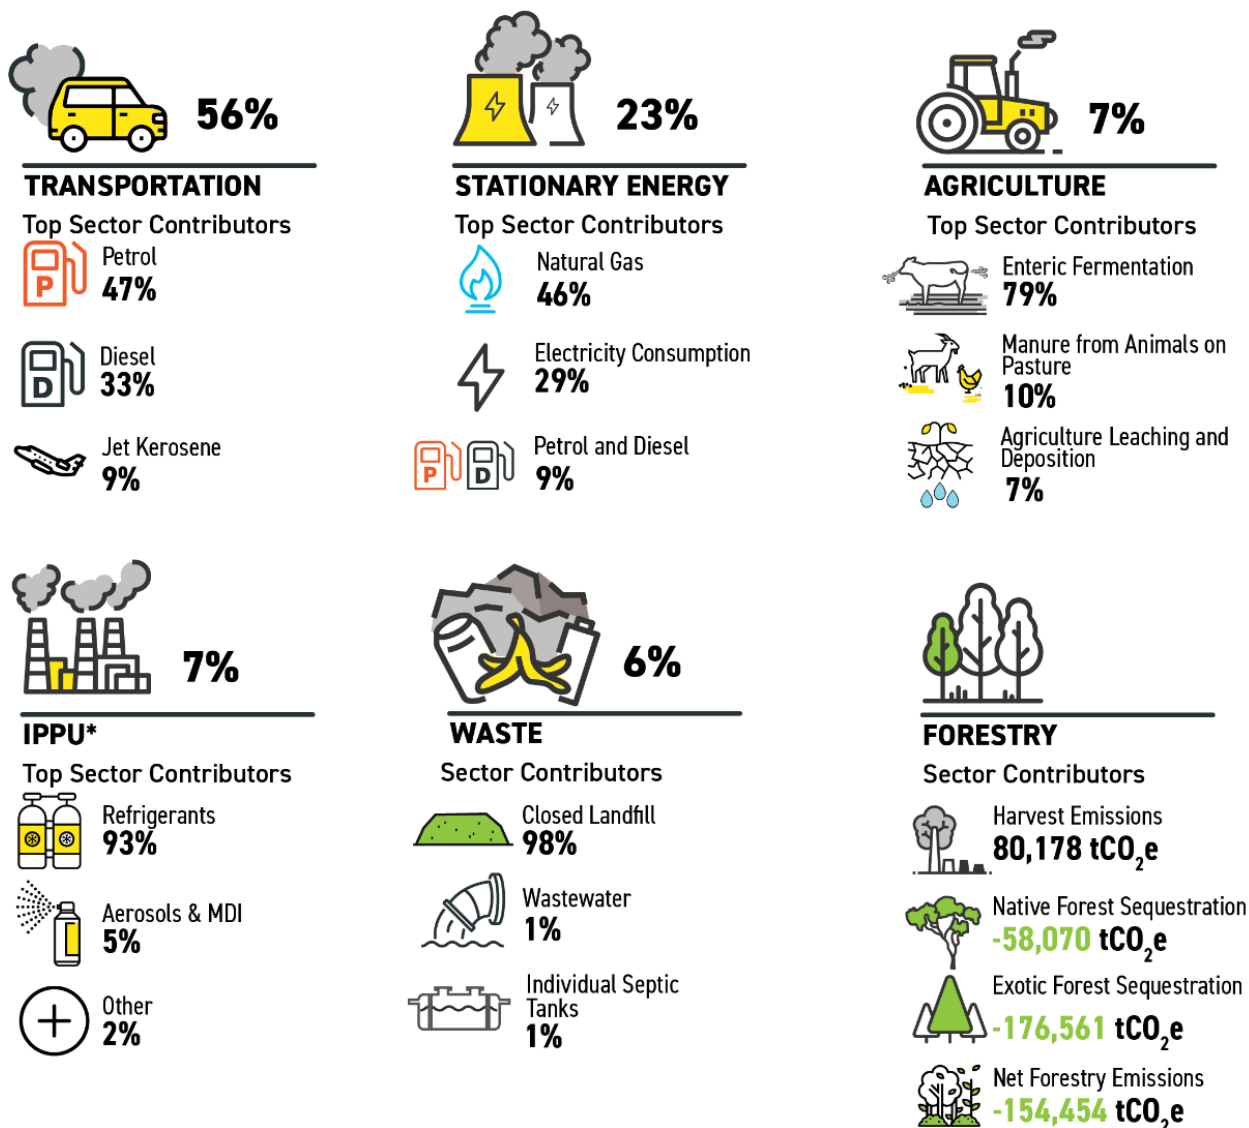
56%

TRANSPORTATION

Top Sector Contributors

Petrol
47%

Diesel
33%

Jet Kerosene
9%

23%

STATIONARY ENERGY

Top Sector Contributors

Natural Gas
46%

Electricity Consumption
29%

Petrol and Diesel
9%

7%

AGRICULTURE

Top Sector Contributors

Enteric Fermentation
79%

Manure from Animals on Pasture
10%

Agriculture Leaching and Deposition
7%

7%

IPPU*

Top Sector Contributors

Refrigerants
93%

Aerosols & MDI
5%

Other
2%

6%

WASTE

Sector Contributors

Closed Landfill
98%

Wastewater
1%

Individual Septic Tanks
1%

FORESTRY

Sector Contributors

Harvest Emissions
80,178 $tCO_2e$

Native Forest Sequestration
-58,070 $tCO_2e$

Exotic Forest Sequestration
-176,561 $tCO_2e$

Net Forestry Emissions
-154,454 $tCO_2e$